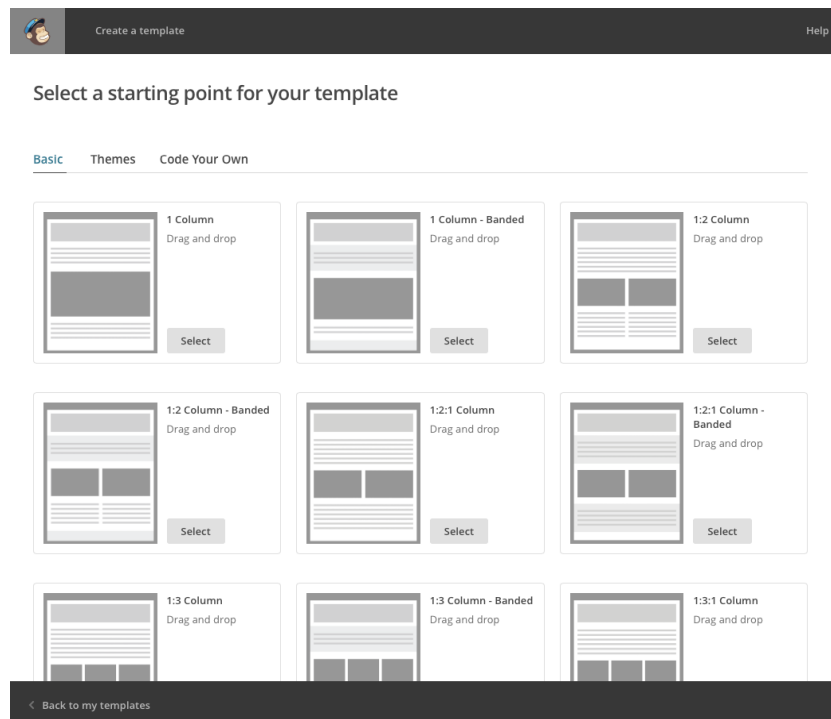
Create a template

Help

Select a starting point for your template

Basic Themes Code Your Own

1 Column
Drag and drop
Select

1 Column - Banded
Drag and drop
Select

1:2 Column
Drag and drop
Select

1:2 Column - Banded
Drag and drop
Select

1:2:1 Column
Drag and drop
Select

1:2:1 Column - Banded
Drag and drop
Select

1:3 Column
Drag and drop

1:3 Column - Banded
Drag and drop

1:3:1 Column
Drag and drop

< Back to my templates